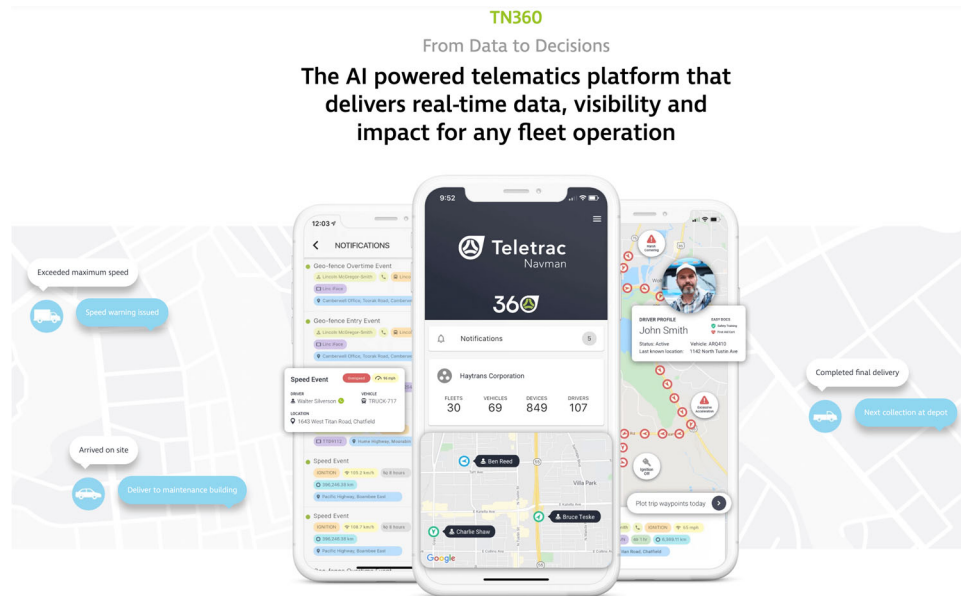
TN360

From Data to Decisions

The AI powered telematics platform that delivers real-time data, visibility and impact for any fleet operation

Exceeded maximum speed

Speed warning issued

Arrived on site

Deliver to maintenance building

12:03

NOTIFICATIONS

Geo-fence Overtime Event

Lincoln McGregor Smith

Camberwell Office, Toorak Road, Camberwell

Geo-fence Entry Event

Lincoln McGregor Smith

Speed Event

DRIVER

Walter Silverson

VEHICLE

TRUCK 717

LOCATION

1649 West Titan Road, Chatfield

Speed Event

IGNITION

Pacific Highway, Boambee East

Speed Event

IGNITION

Pacific Highway, Boambee East

9:52

Teletrac Navman

360

Notifications

5

Haytrans Corporation

FLEETS
30

VEHICLES
69

DEVICES
849

DRIVERS
107

Ben Reed

Villa Park

Bruce Teske

Charlie Shaw

Google

DRIVER PROFILE

John Smith

Status: Active

Vehicle: ARQ413

Last known location: 1142 North Tustin Ave

Plot trip waypoints today

IGNITION

Completed final delivery

Next collection at depot